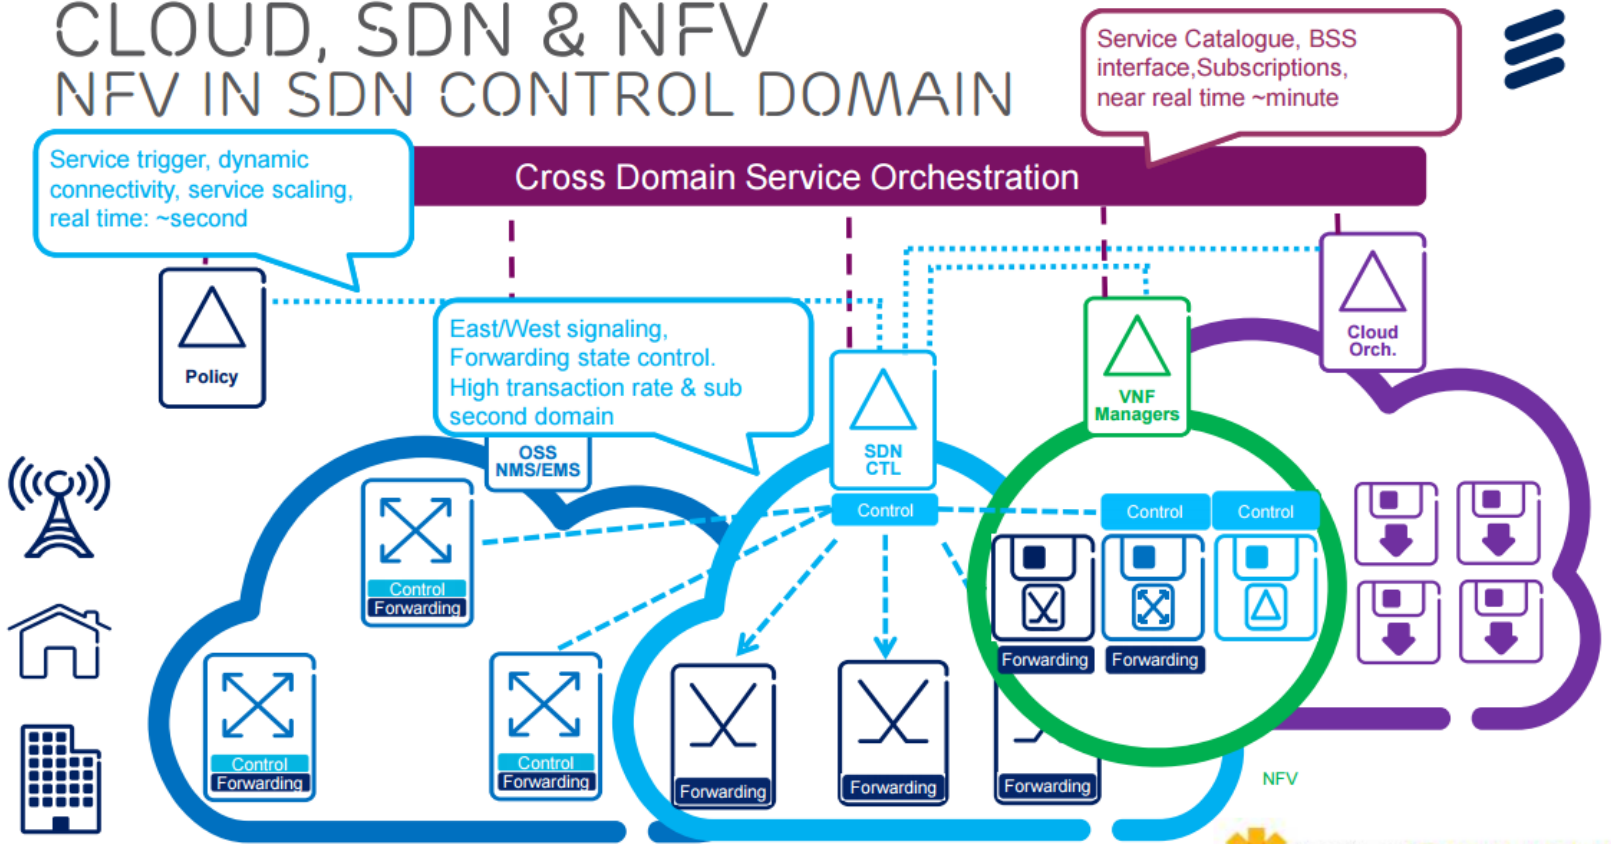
CLOUD, SDN & NFV
NFV IN SDN CONTROL DOMAIN

Service Catalogue, BSS interface,Subscriptions, near real time ~minute

Service trigger, dynamic connectivity, service scaling, real time: ~second

Cross Domain Service Orchestration

Policy

East/West signaling, Forwarding state control. High transaction rate & sub second domain

OSS NMS/EMS

SDN CTL

VNF Managers

Cloud Orch.

Control

Control

Control

Control
Forwarding

Control
Forwarding

Control
Forwarding

Forwarding

Forwarding

Forwarding

Forwarding

Forwarding

NFV